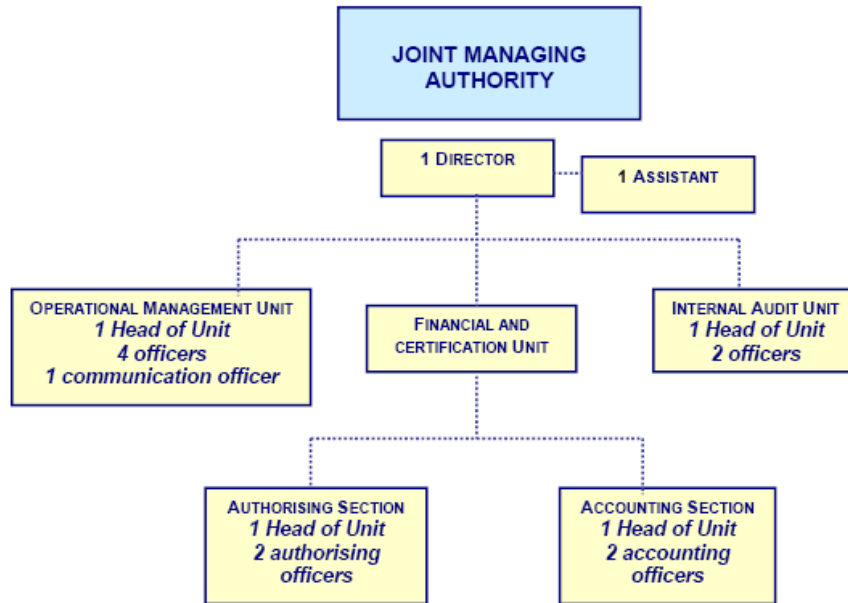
JOINT MANAGING AUTHORITY

1 DIRECTOR

1 ASSISTANT

OPERATIONAL MANAGEMENT UNIT
1 Head of Unit
4 officers
1 communication officer

FINANCIAL AND CERTIFICATION UNIT

INTERNAL AUDIT UNIT
1 Head of Unit
2 officers

AUTHORISING SECTION
1 Head of Unit
2 authorising officers

ACCOUNTING SECTION
1 Head of Unit
2 accounting officers